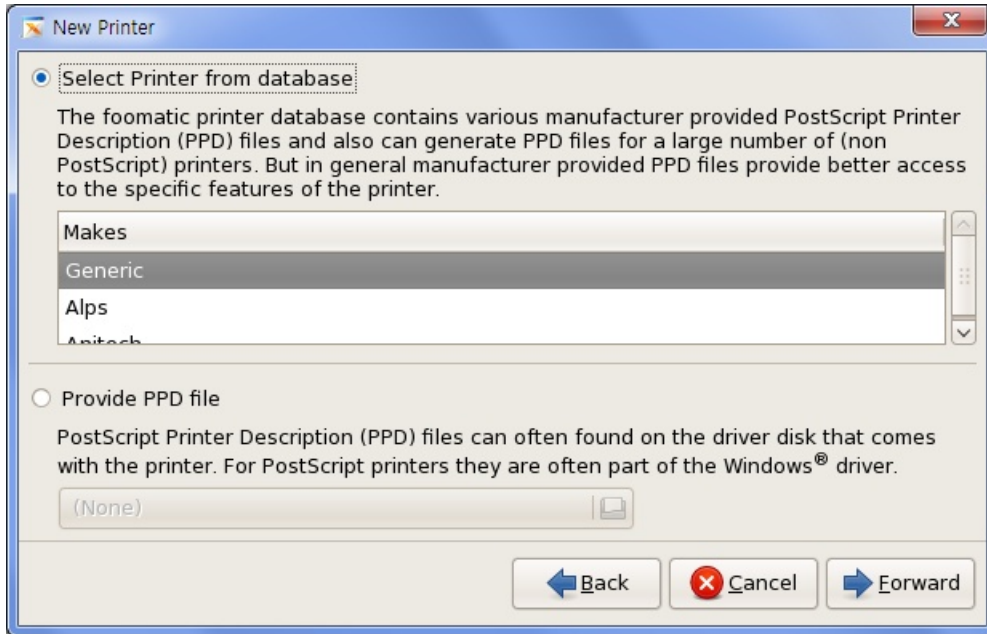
New Printer

Select Printer from database

The foomatic printer database contains various manufacturer provided PostScript Printer Description (PPD) files and also can generate PPD files for a large number of (non PostScript) printers. But in general manufacturer provided PPD files provide better access to the specific features of the printer.

| Makes |
|---|
| Generic |
| Alps |
| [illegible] |

Provide PPD file

PostScript Printer Description (PPD) files can often found on the driver disk that comes with the printer. For PostScript printers they are often part of the Windows® driver.

(None)

Back Cancel Forward